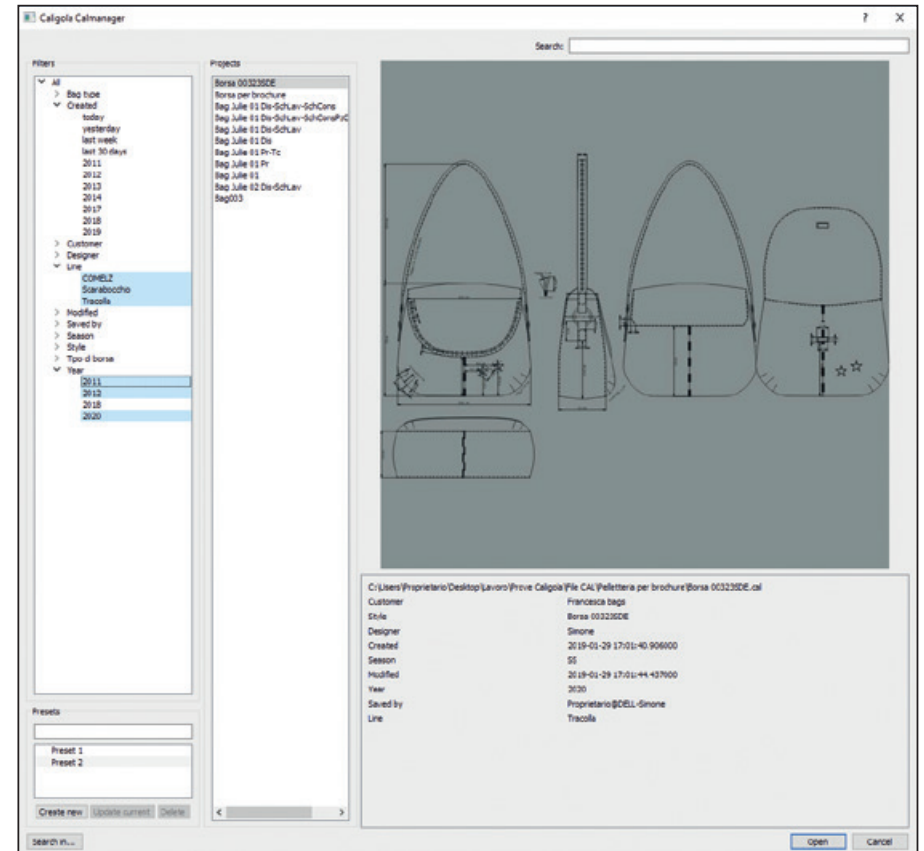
Caligola Calmanager

? X

Search:

Filters

All
Bag type
Created
today
yesterday
last week
last 30 days
2011
2012
2013
2014
2017
2018
2019
Customer
Designer
Line
COMELZ
Scarabocchio
Tracolla
Modified
Saved by
Season
Style
Tipo di borsa
Year
2011
2012
2018
2020

Projects

Borsa 003235DE
Borsa per brochure
Bag Julie 01 Dis-SchLav-SchCons
Bag Julie 01 Dis-SchLav-SchConsPzC
Bag Julie 01 Dis-SchLav
Bag Julie 01 Dis
Bag Julie 01 Pr-Tc
Bag Julie 01 Pr
Bag Julie 01
Bag Julie 02 Dis-SchLav
Bag003

| C:\Users\Proprietario\Desktop\Lavoro\Prove Caligola\File CAL\Pelletteria per brochure\Borsa 003235DE.cal | |
|---|---|
| Customer | Francesca bags |
| Style | Borsa 003235DE |
| Designer | Simone |
| Created | 2019-01-29 17:01:40.906000 |
| Season | SS |
| Modified | 2019-01-29 17:01:44.437000 |
| Year | 2020 |
| Saved by | Proprietario@DELL-Simone |
| Line | Tracolla |

Presets

Preset 1
Preset 2

Create new | Update current | Delete

Search in...

Open | Cancel